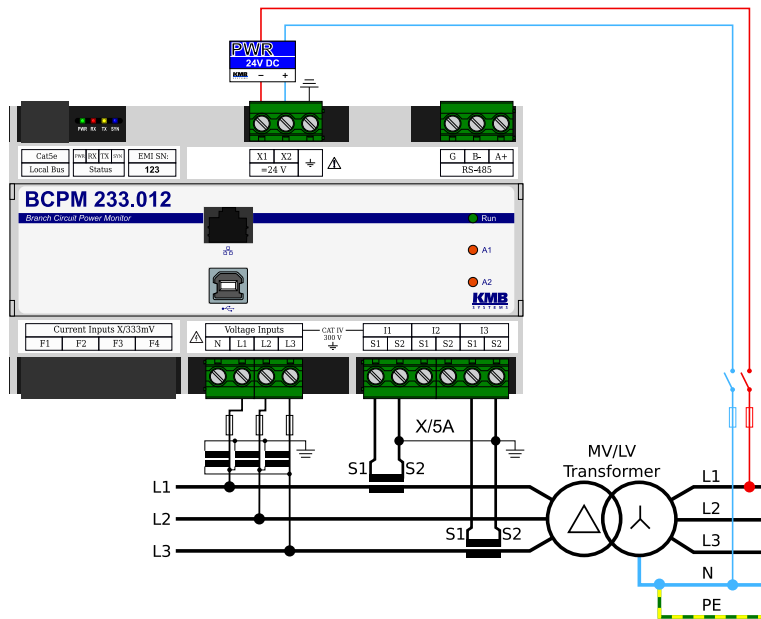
PWR
24V DC
KMB – +

PWR RX TX SYN

| Cat5e | PWR | RX | TX | SYN | EMI SN: |
|---|---|---|---|---|---|
| Local Bus | Status | | | | 123 |

| X1 | X2 | ⏚ |
|---|---|---|
| =24 V | | |

⚠

| G | B- | A+ |
|---|---|---|
| RS-485 | | |

BCPM 233.012
Branch Circuit Power Monitor
Run
A1
A2
KMB SYSTEMS

| Current Inputs X/333mV | | | |
|---|---|---|---|
| F1 | F2 | F3 | F4 |

⚠

| Voltage Inputs | | | |
|---|---|---|---|
| N | L1 | L2 | L3 |

CAT IV 300 V

| I1 | | I2 | | I3 | |
|---|---|---|---|---|---|
| S1 | S2 | S1 | S2 | S1 | S2 |

X/5A
S1 S2
S1 S2
MV/LV Transformer
L1
L2
L3
L1
L2
L3
N
PE